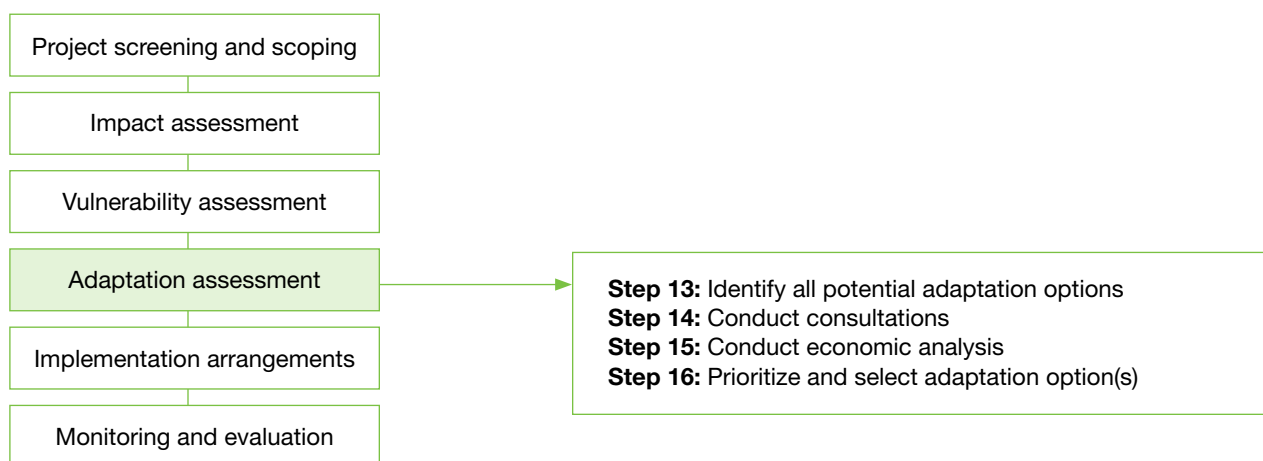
Project screening and scoping

Impact assessment

Vulnerability assessment

Adaptation assessment

Implementation arrangements

Monitoring and evaluation

**Step 13:** Identify all potential adaptation options
**Step 14:** Conduct consultations
**Step 15:** Conduct economic analysis
**Step 16:** Prioritize and select adaptation option(s)